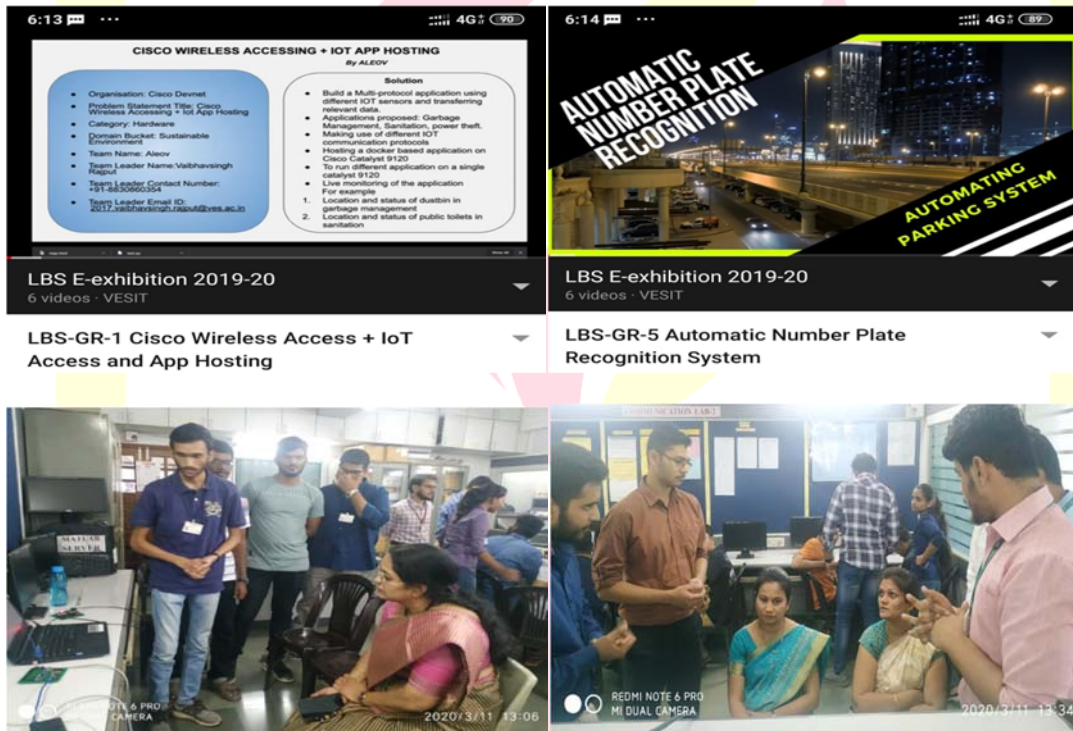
6:13 ··· 4G 90

CISCO WIRELESS ACCESSING + IOT APP HOSTING
By ALEOV

- Organisation: Cisco Devnet
- Problem Statement Title: Cisco Wireless Accessing + Iot App Hosting
- Category: Hardware
- Domain Bucket: Sustainable Environment
- Team Name: Aleov
- Team Leader Name:Vaibhavsingh Rajput
- Team Leader Contact Number: +91-8830660354
- Team Leader Email ID: 2017.vaibhavsingh.rajput@ves.ac.in

Solution
- Build a Multi-protocol application using different IOT sensors and transferring relevant data.
- Applications proposed: Garbage Management, Sanitation, power theft.
- Making use of different IOT communication protocols
- Hosting a docker based application on Cisco Catalyst 9120
- To run different application on a single catalyst 9120
- Live monitoring of the application For example
1. Location and status of dustbin in garbage management
2. Location and status of public toilets in sanitation

LBS E-exhibition 2019-20
6 videos · VESIT

LBS-GR-1 Cisco Wireless Access + IoT Access and App Hosting

6:14 ··· 4G 89

AUTOMATIC NUMBER PLATE RECOGNITION

AUTOMATING PARKING SYSTEM

LBS E-exhibition 2019-20
6 videos · VESIT

LBS-GR-5 Automatic Number Plate Recognition System

MATLAB SERVER

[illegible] NOTE 6 PRO
CAMERA
2020/3/11 13:06

COMMUNICATION LAB-1

REDMI NOTE 6 PRO
MI DUAL CAMERA
2020/3/11 13:34